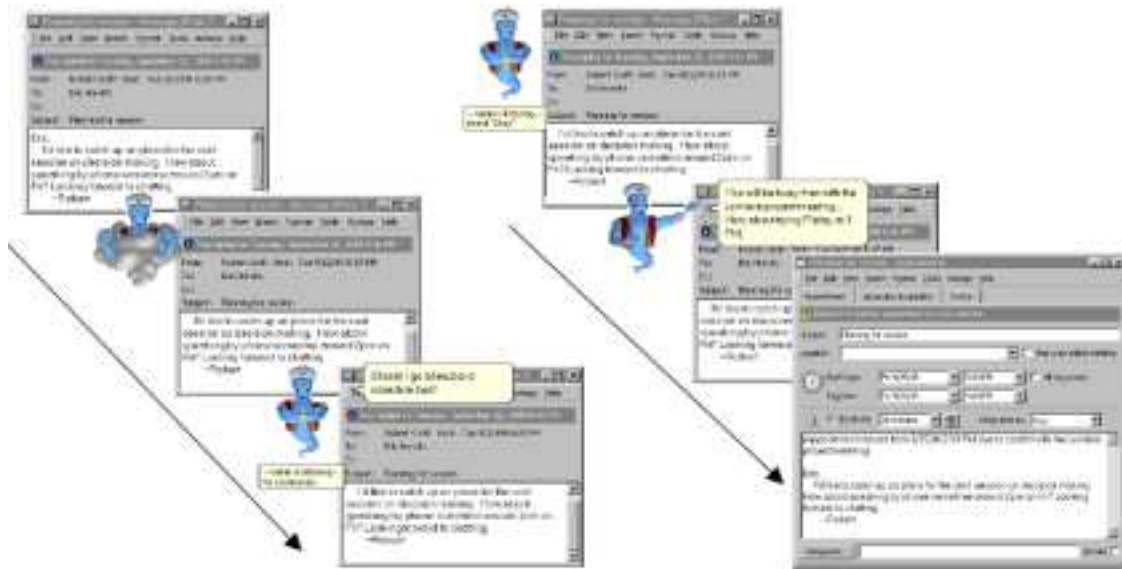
Should I go ahead and schedule this?

I will be busy then with the commerce project meeting. How about trying Friday at 3 PM?

Eric,
I'd like to catch up on plans for the next session on decision making. How about something by phone sometime around 2pm on Fri? Looking forward to chatting.
—Robert

Subject: Meeting for session

Eric,
I'd like to catch up on plans for the next session on decision making. How about something by phone sometime around 2pm on Fri? Looking forward to chatting.
—Robert